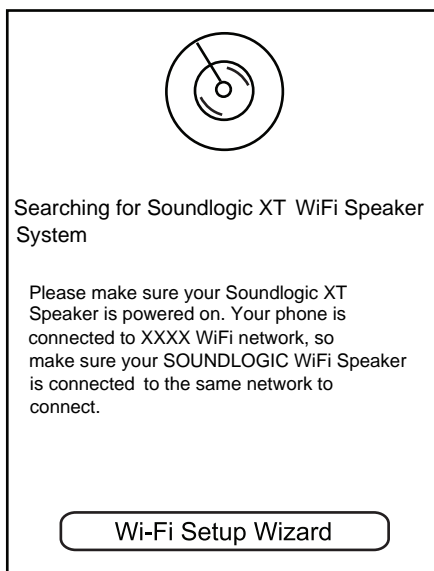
Searching for Soundlogic XT WiFi Speaker System

Please make sure your Soundlogic XT Speaker is powered on. Your phone is connected to XXXX WiFi network, so make sure your SOUNDLOGIC WiFi Speaker is connected to the same network to connect.

Wi-Fi Setup Wizard